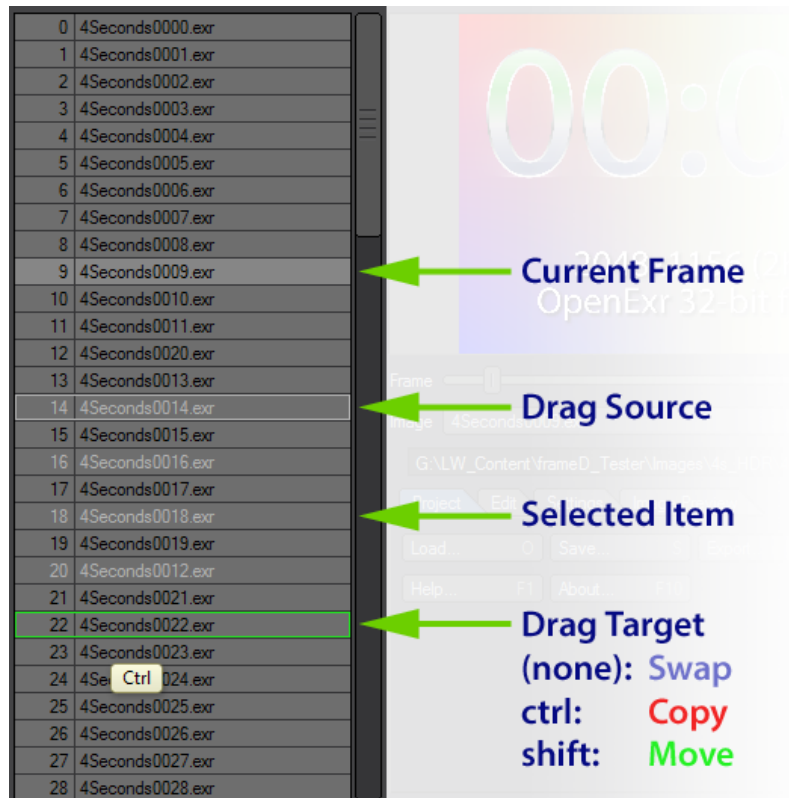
| | |
|---|---|
| 0 | 4Seconds0000.exr |
| 1 | 4Seconds0001.exr |
| 2 | 4Seconds0002.exr |
| 3 | 4Seconds0003.exr |
| 4 | 4Seconds0004.exr |
| 5 | 4Seconds0005.exr |
| 6 | 4Seconds0006.exr |
| 7 | 4Seconds0007.exr |
| 8 | 4Seconds0008.exr |
| 9 | 4Seconds0009.exr |
| 10 | 4Seconds0010.exr |
| 11 | 4Seconds0011.exr |
| 12 | 4Seconds0020.exr |
| 13 | 4Seconds0013.exr |
| 14 | 4Seconds0014.exr |
| 15 | 4Seconds0015.exr |
| 16 | 4Seconds0016.exr |
| 17 | 4Seconds0017.exr |
| 18 | 4Seconds0018.exr |
| 19 | 4Seconds0019.exr |
| 20 | 4Seconds0012.exr |
| 21 | 4Seconds0021.exr |
| 22 | 4Seconds0022.exr |
| 23 | 4Seconds0023.exr |
| 24 | 4Se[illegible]024.exr |
| 25 | 4Seconds0025.exr |
| 26 | 4Seconds0026.exr |
| 27 | 4Seconds0027.exr |
| 28 | 4Seconds0028.exr |

Ctrl

00:0

2048 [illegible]
OpenExr 32-bit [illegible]

Frame

Image 4Seconds0009.exr

G:\LW_Content\frameD_Tester\Images\4s_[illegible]

Project Edit Settings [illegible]

Load... O Save... S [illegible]

Help... F1 About... F10

Current Frame

Drag Source

Selected Item

Drag Target
(none): Swap
ctrl: Copy
shift: Move